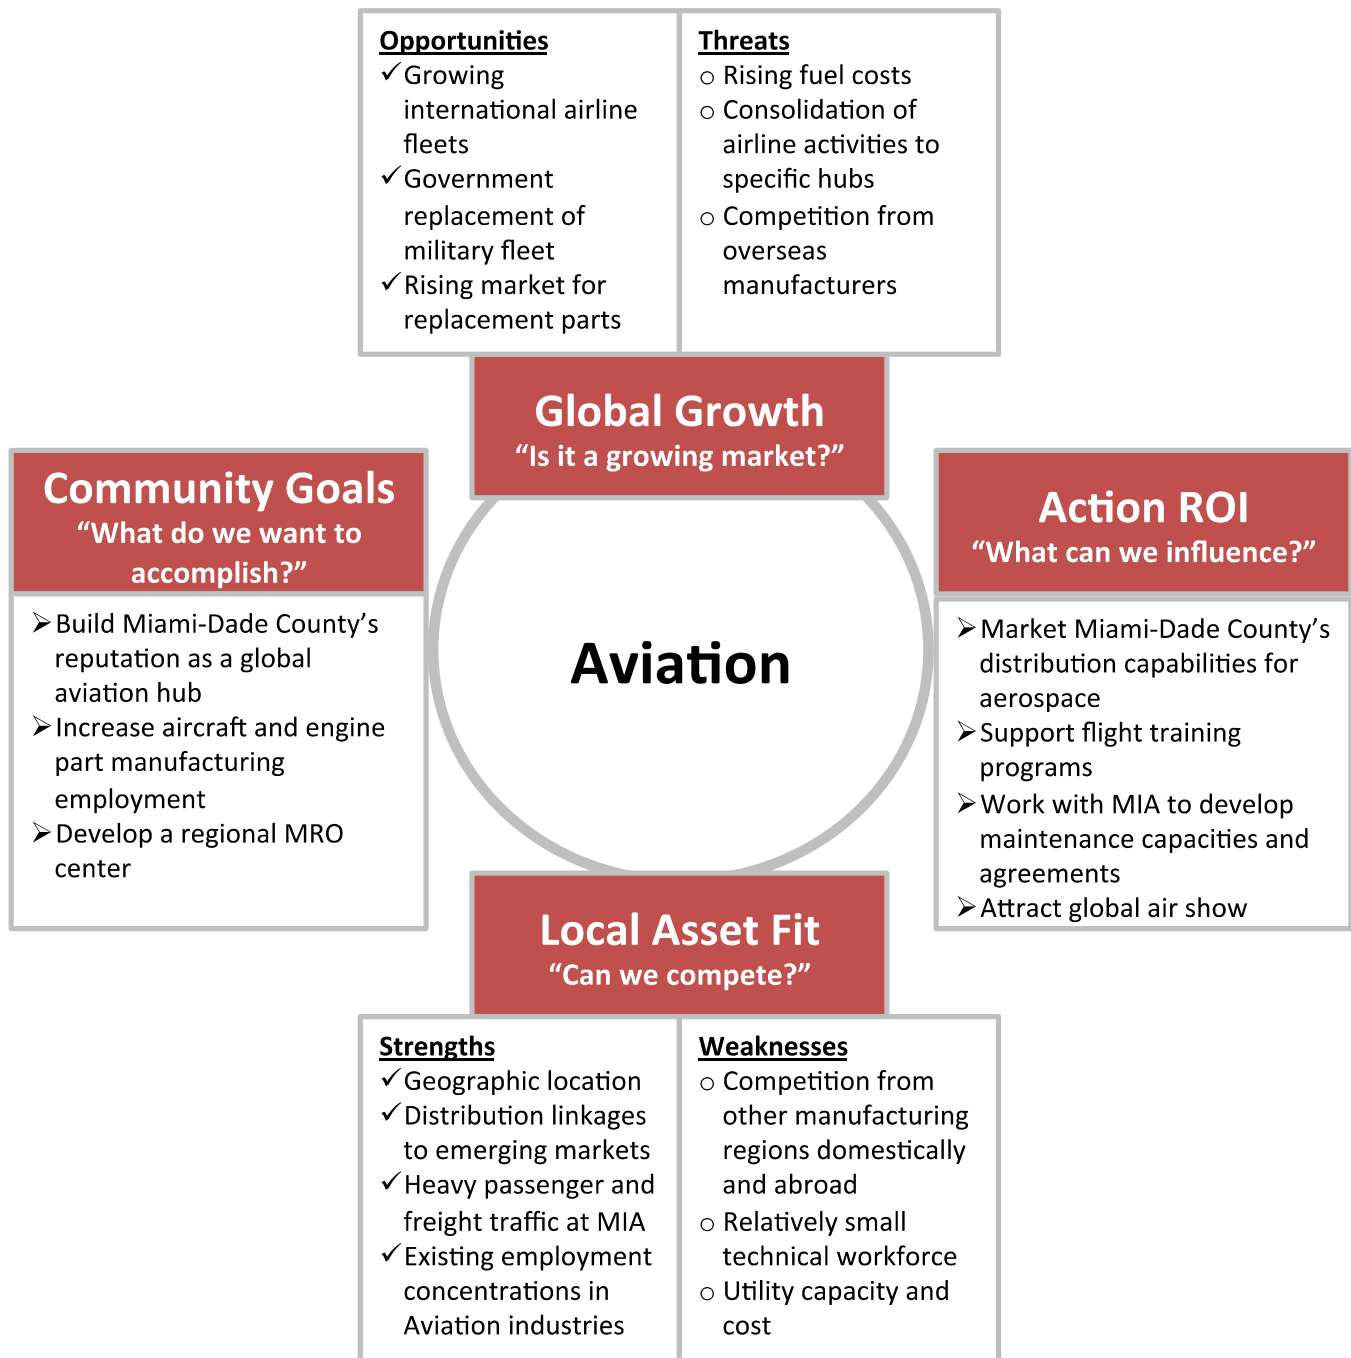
Opportunities
✓ Growing international airline fleets
✓ Government replacement of military fleet
✓ Rising market for replacement parts

Threats
○ Rising fuel costs
○ Consolidation of airline activities to specific hubs
○ Competition from overseas manufacturers

Global Growth
"Is it a growing market?"

Community Goals
"What do we want to accomplish?"

➢ Build Miami-Dade County's reputation as a global aviation hub
➢ Increase aircraft and engine part manufacturing employment
➢ Develop a regional MRO center

Aviation

Action ROI
"What can we influence?"

➢ Market Miami-Dade County's distribution capabilities for aerospace
➢ Support flight training programs
➢ Work with MIA to develop maintenance capacities and agreements
➢ Attract global air show

Local Asset Fit
"Can we compete?"

Strengths
✓ Geographic location
✓ Distribution linkages to emerging markets
✓ Heavy passenger and freight traffic at MIA
✓ Existing employment concentrations in Aviation industries

Weaknesses
○ Competition from other manufacturing regions domestically and abroad
○ Relatively small technical workforce
○ Utility capacity and cost